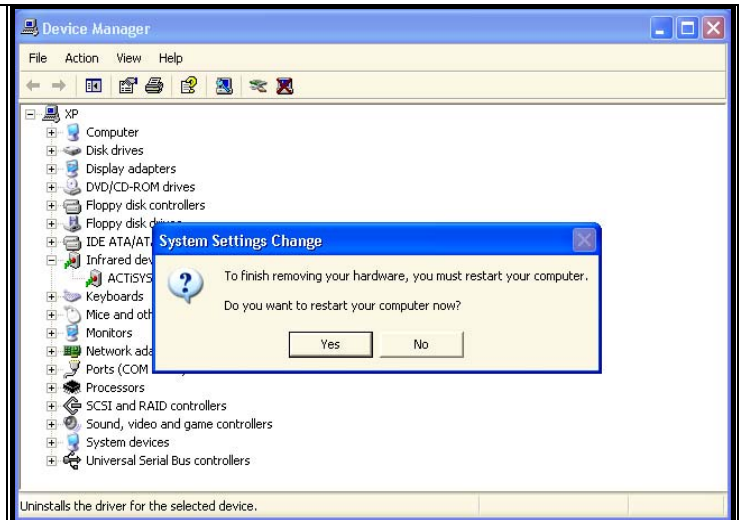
Device Manager

File Action View Help

XP
Computer
Disk drives
Display adapters
DVD/CD-ROM drives
Floppy disk controllers
Floppy disk d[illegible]
IDE ATA/AT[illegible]
Infrared dev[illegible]
ACTiSYS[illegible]
Keyboards
Mice and oth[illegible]
Monitors
Network ada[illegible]
Ports (COM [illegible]
Processors
SCSI and RAID controllers
Sound, video and game controllers
System devices
Universal Serial Bus controllers

System Settings Change

To finish removing your hardware, you must restart your computer.

Do you want to restart your computer now?

Yes No

Uninstalls the driver for the selected device.